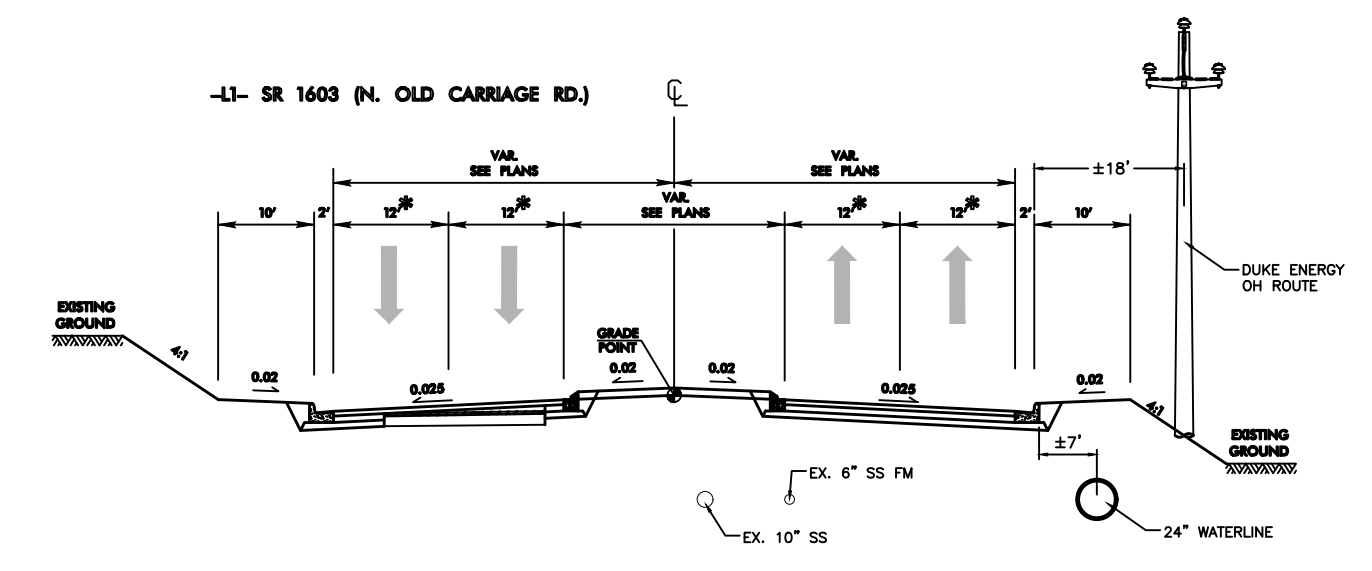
-L1- SR 1603 (N. OLD CARRIAGE RD.)

℄

VAR.
SEE PLANS

VAR.
SEE PLANS

±18'

10'

2'

12'*

12'*

VAR.
SEE PLANS

12'*

12'*

2'

10'

DUKE ENERGY
OH ROUTE

EXISTING
GROUND

4:1

GRADE
POINT

0.02

0.025

0.02

0.02

0.025

0.02

4:1

±7'

EXISTING
GROUND

EX. 6" SS FM

EX. 10" SS

24" WATERLINE